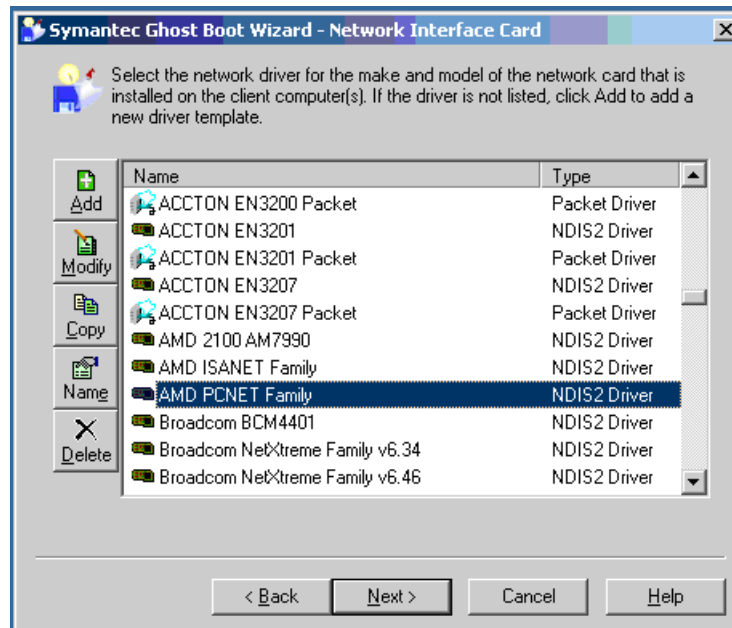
Symantec Ghost Boot Wizard - Network Interface Card

Select the network driver for the make and model of the network card that is installed on the client computer(s). If the driver is not listed, click Add to add a new driver template.

Add
Modify
Copy
Name
Delete

| Name | Type |
|---|---|
| ACCTON EN3200 Packet | Packet Driver |
| ACCTON EN3201 | NDIS2 Driver |
| ACCTON EN3201 Packet | Packet Driver |
| ACCTON EN3207 | NDIS2 Driver |
| ACCTON EN3207 Packet | Packet Driver |
| AMD 2100 AM7990 | NDIS2 Driver |
| AMD ISANET Family | NDIS2 Driver |
| AMD PCNET Family | NDIS2 Driver |
| Broadcom BCM4401 | NDIS2 Driver |
| Broadcom NetXtreme Family v6.34 | NDIS2 Driver |
| Broadcom NetXtreme Family v6.46 | NDIS2 Driver |

< Back
Next >
Cancel
Help